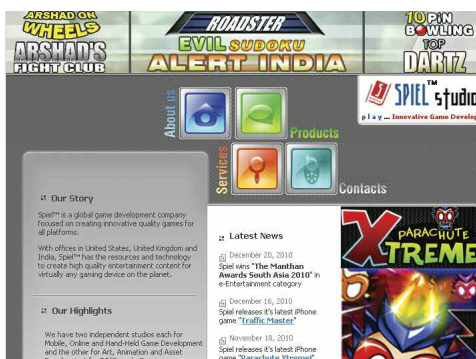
ARSHAD ON WHEELS
ARSHAD'S FIGHT CLUB
ROADSTER
EVIL SUDOKU
ALERT INDIA
10 PIN BOWLING
TOP DARTZ

About us
Products
Services
Contacts

SPIEL™ studio
play ... Innovative Game Develop

Our Story

Spiel™ is a global game development company focused on creating innovative quality games for all platforms.

With offices in United States, United Kingdom and India, Spiel™ has the resources and technology to create high quality entertainment content for virtually any gaming device on the planet.

Our Highlights

We have two independent studios each for Mobile, Online and Hand-Held Game Development and the other for Art, Animation and Asset

Latest News

December 20, 2010
Spiel wins "The Manthan Awards South Asia 2010" in e-Entertainment category

December 16, 2010
Spiel releases it's latest iPhone game "Traffic Master"

November 18, 2010
Spiel releases it's latest iPhone game "Parachute Xtreme"

PARACHUTE
XTREME